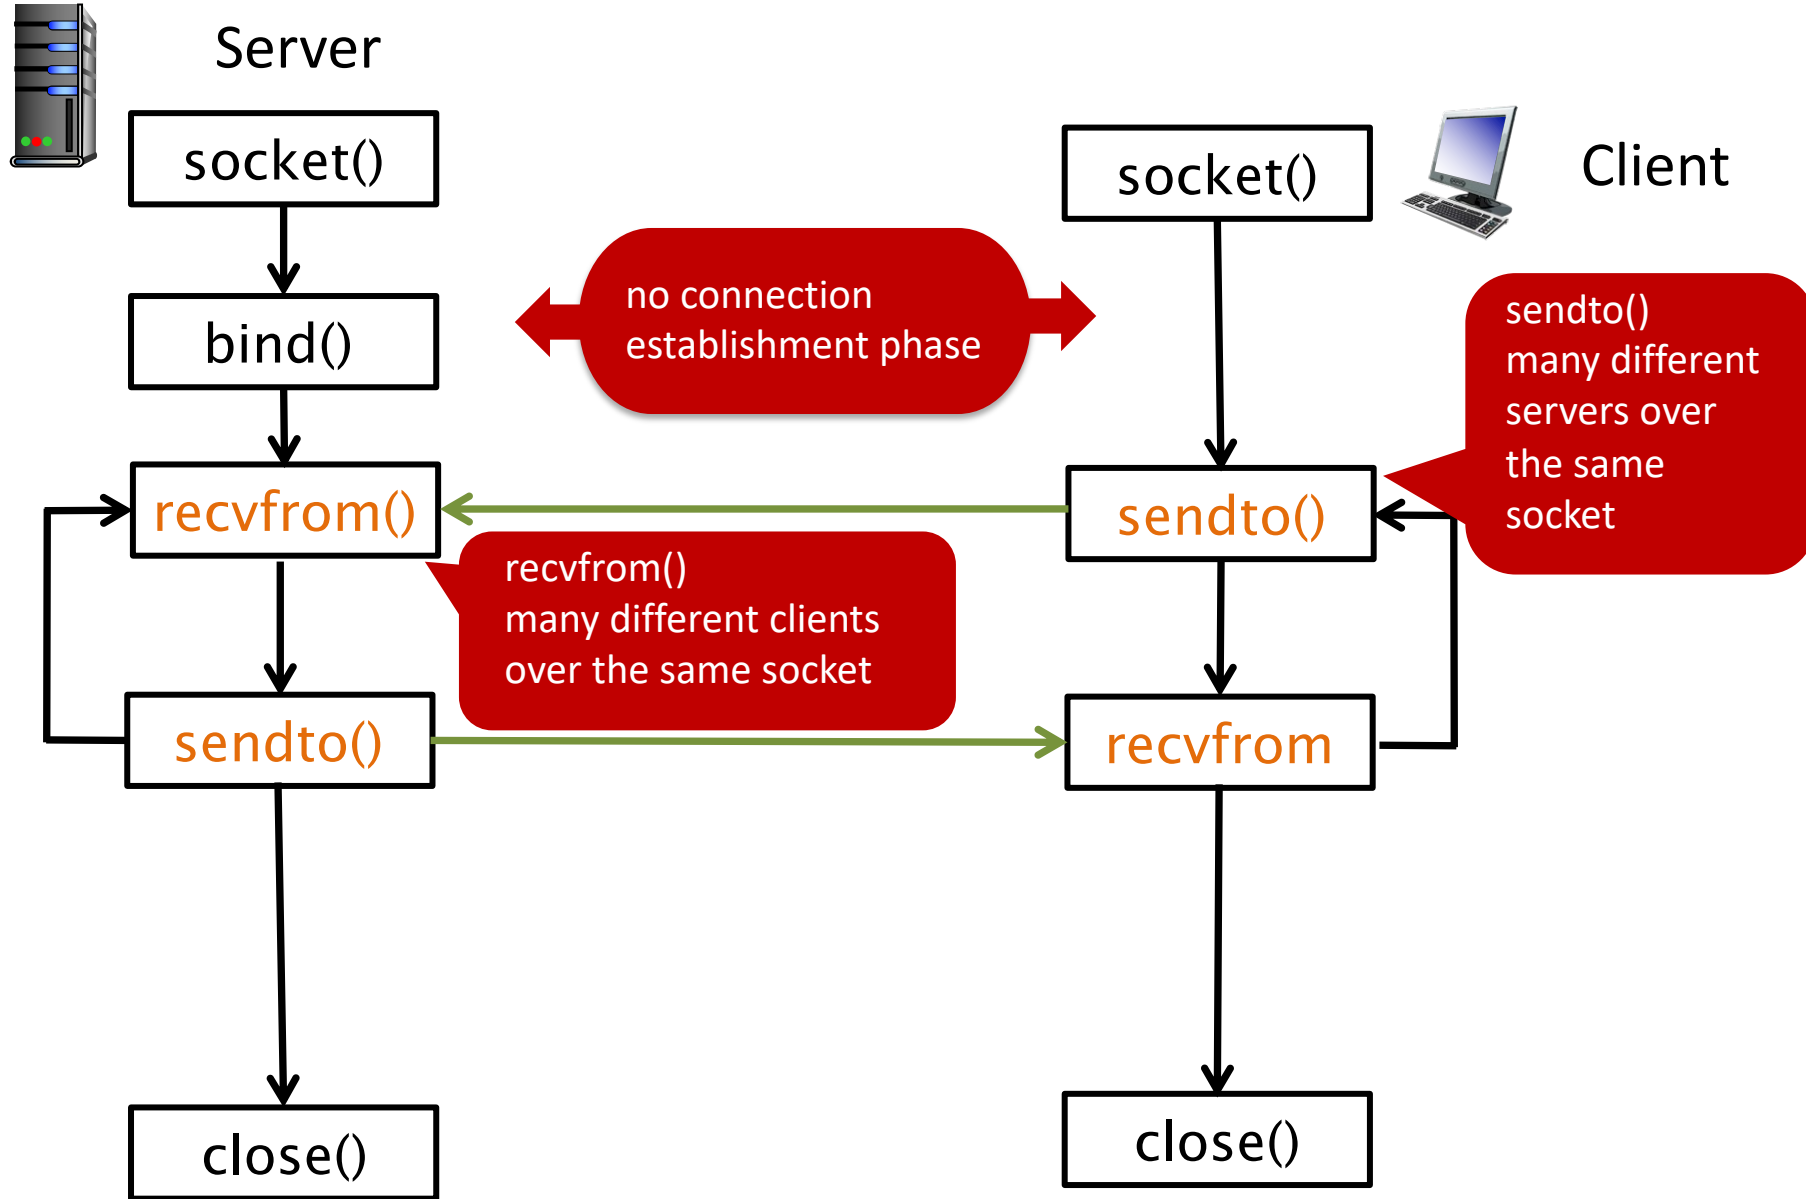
Server

socket()

bind()

recvfrom()

sendto()

close()

no connection establishment phase

socket()

Client

sendto() many different servers over the same socket

sendto()

recvfrom() many different clients over the same socket

recvfrom

close()